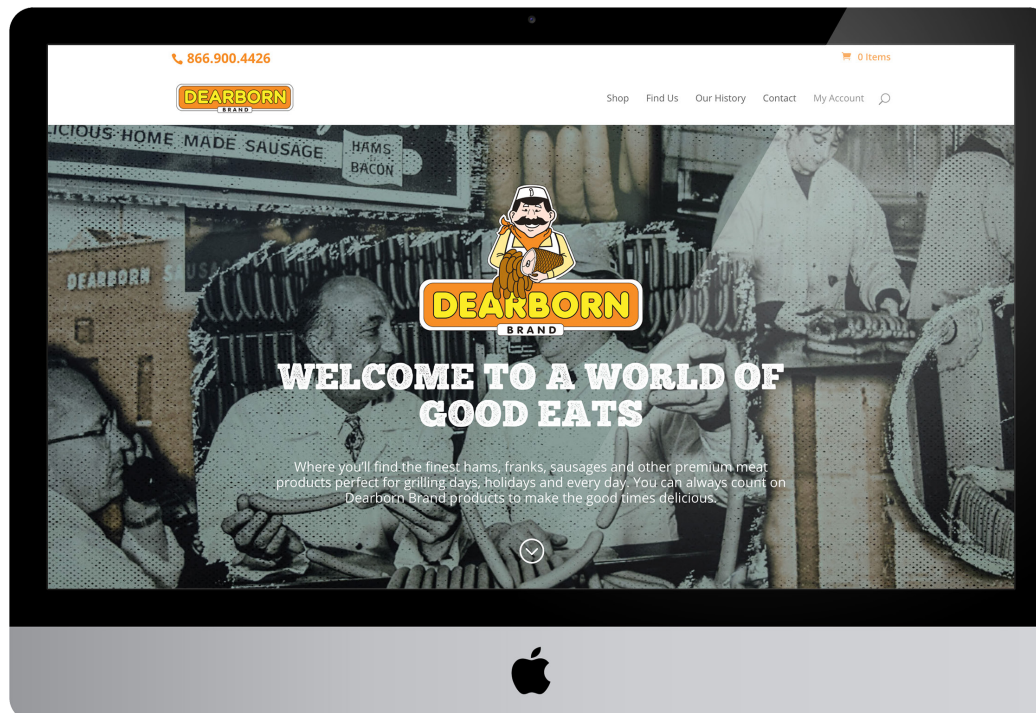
866.900.4426

0 Items

DEARBORN
BRAND

Shop Find Us Our History Contact My Account

LICIOUS HOME MADE SAUSAGE HAMS BACON

DEARBORN

DEARBORN
BRAND

WELCOME TO A WORLD OF GOOD EATS

Where you'll find the finest hams, franks, sausages and other premium meat products perfect for grilling days, holidays and every day. You can always count on Dearborn Brand products to make the good times delicious.